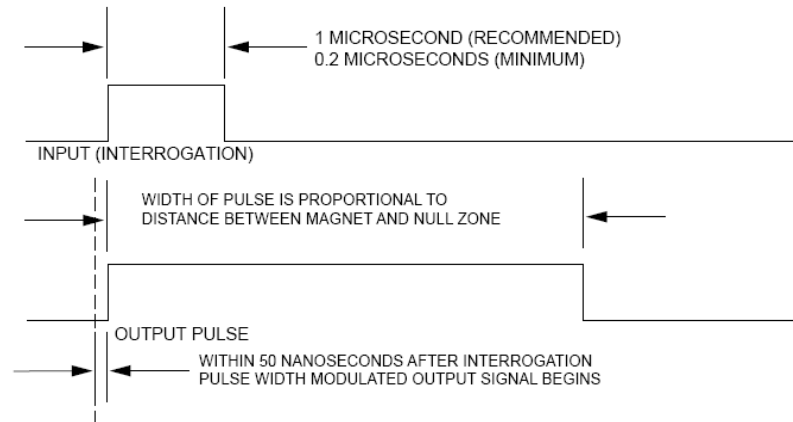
1 MICROSECOND (RECOMMENDED)
0.2 MICROSECONDS (MINIMUM)

INPUT (INTERROGATION)

WIDTH OF PULSE IS PROPORTIONAL TO DISTANCE BETWEEN MAGNET AND NULL ZONE

OUTPUT PULSE

WITHIN 50 NANOSECONDS AFTER INTERROGATION PULSE WIDTH MODULATED OUTPUT SIGNAL BEGINS